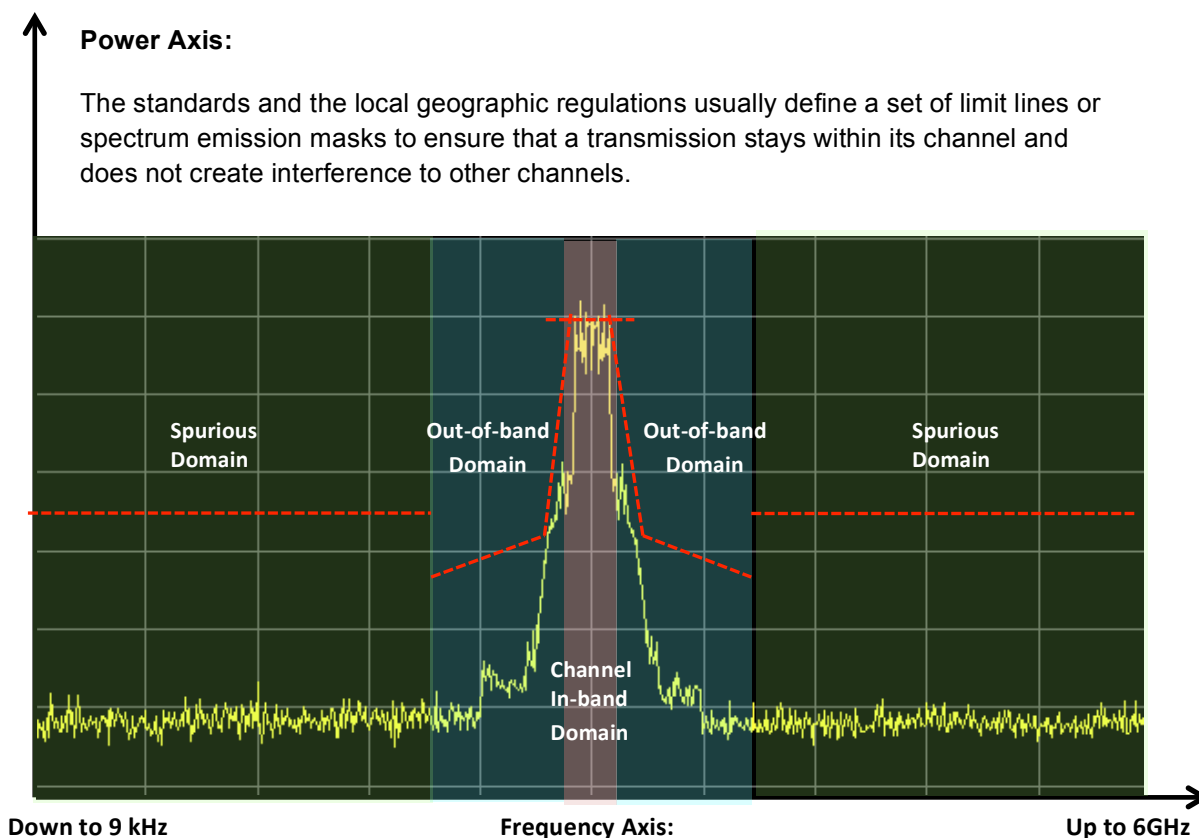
Power Axis:

The standards and the local geographic regulations usually define a set of limit lines or spectrum emission masks to ensure that a transmission stays within its channel and does not create interference to other channels.

Spurious Domain

Out-of-band Domain

Out-of-band Domain

Spurious Domain

Channel In-band Domain

Down to 9 kHz

Frequency Axis:

Up to 6GHz